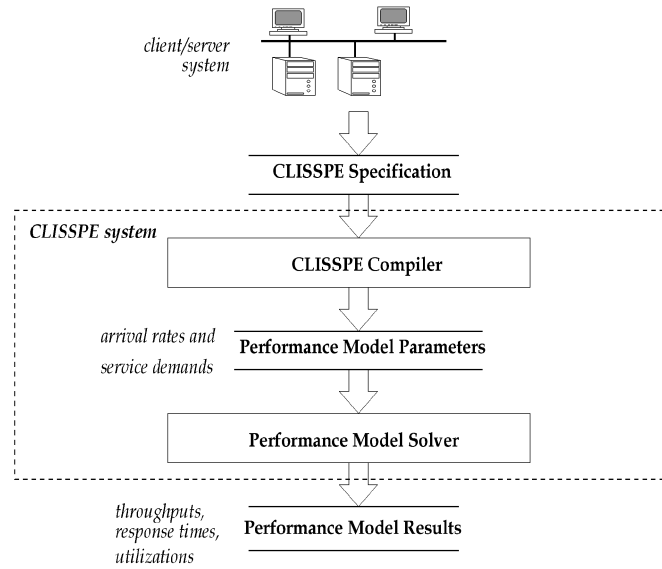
client/server system

CLISSPE Specification

CLISSPE system

CLISSPE Compiler

arrival rates and service demands

Performance Model Parameters

Performance Model Solver

throughputs, response times, utilizations

Performance Model Results